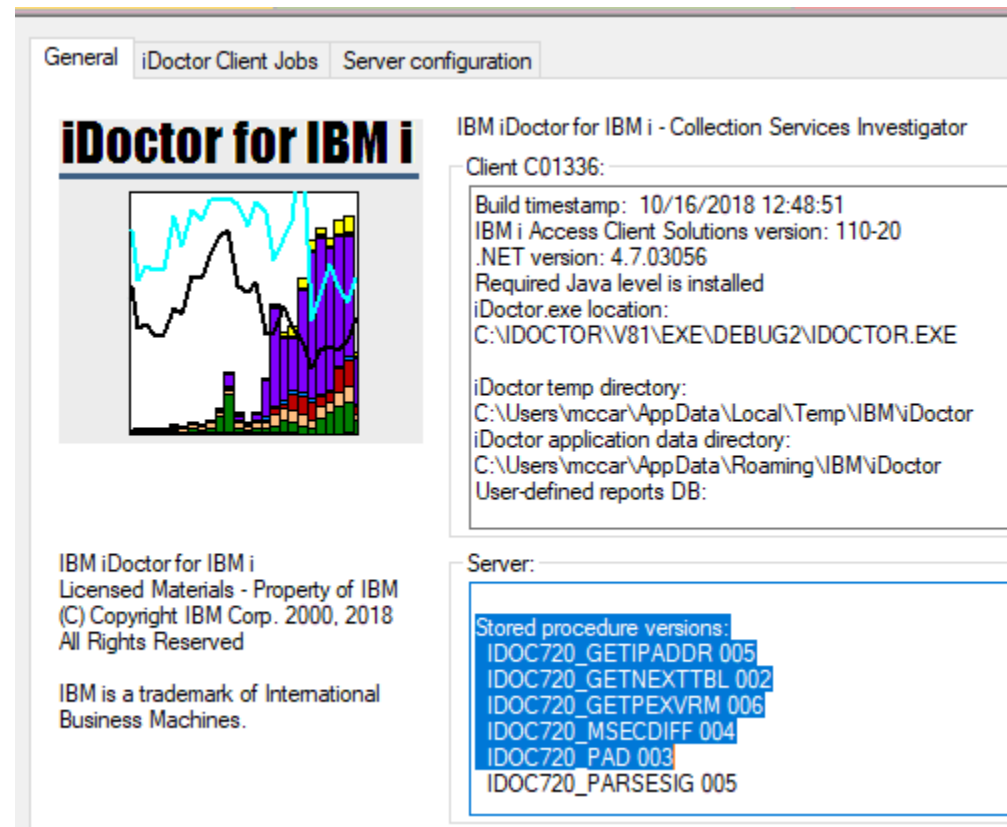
General | iDoctor Client Jobs | Server configuration

iDoctor for IBM i

IBM iDoctor for IBM i - Collection Services Investigator

Client C01336:

Build timestamp: 10/16/2018 12:48:51
IBM i Access Client Solutions version: 110-20
.NET version: 4.7.03056
Required Java level is installed
iDoctor.exe location:
C:\IDOCTOR\V81\EXE\DEBUG2\IDOCTOR.EXE

iDoctor temp directory:
C:\Users\mccar\AppData\Local\Temp\IBM\iDoctor
iDoctor application data directory:
C:\Users\mccar\AppData\Roaming\IBM\iDoctor
User-defined reports DB:

IBM iDoctor for IBM i
Licensed Materials - Property of IBM
(C) Copyright IBM Corp. 2000, 2018
All Rights Reserved

IBM is a trademark of International Business Machines.

Server:

Stored procedure versions:
IDOC720_GETIPADDR 005
IDOC720_GETNEXTTBL 002
IDOC720_GETPEXVRM 006
IDOC720_MSECDIFF 004
IDOC720_PAD 003
IDOC720_PARSESIG 005